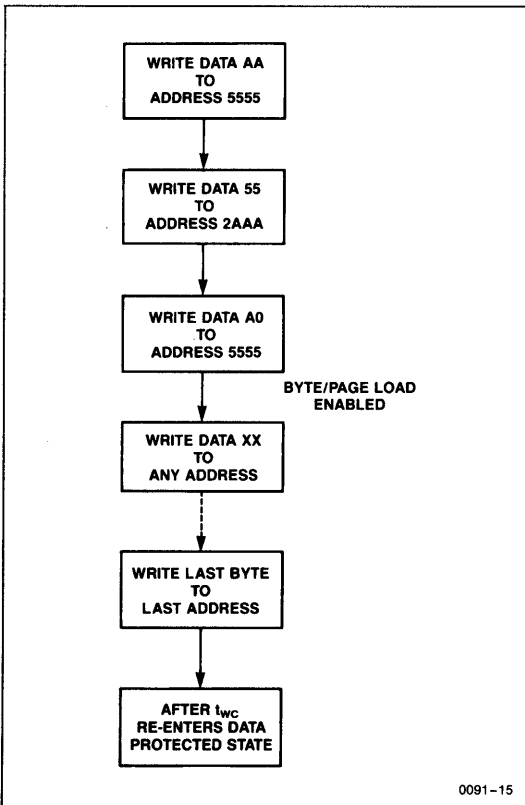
WRITE DATA AA
TO
ADDRESS 5555

WRITE DATA 55
TO
ADDRESS 2AAA

WRITE DATA A0
TO
ADDRESS 5555

BYTE/PAGE LOAD
ENABLED

WRITE DATA XX
TO
ANY ADDRESS

WRITE LAST BYTE
TO
LAST ADDRESS

AFTER $t_{WC}$
RE-ENTERS DATA
PROTECTED STATE

0091–15